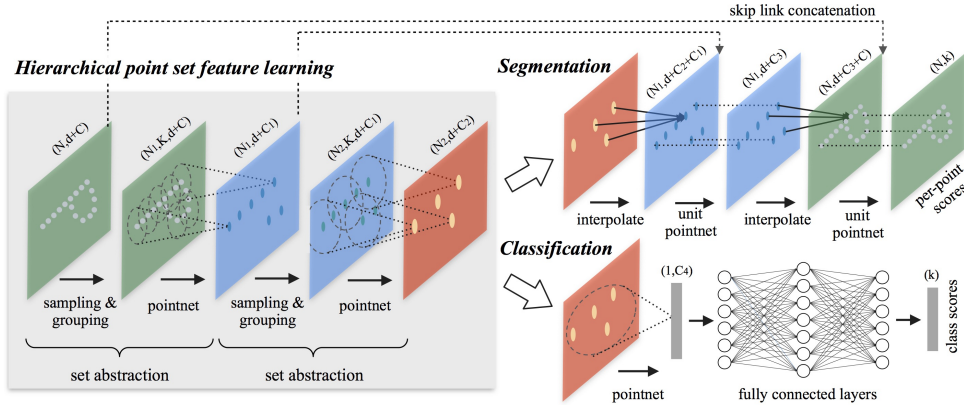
skip link concatenation

Hierarchical point set feature learning

$(N,d+C)$
$(N_1,K,d+C)$
$(N_1,d+C_1)$
$(N_2,K,d+C_1)$
$(N_2,d+C_2)$

sampling & grouping
pointnet
sampling & grouping
pointnet

set abstraction
set abstraction

Segmentation

$(N_1,d+C_2+C_1)$
$(N_1,d+C_3)$
$(N,d+C_3+C)$
$(N,k)$

interpolate
unit pointnet
interpolate
unit pointnet
per-point scores

Classification

$(1,C_4)$
$(k)$

pointnet
fully connected layers
class scores